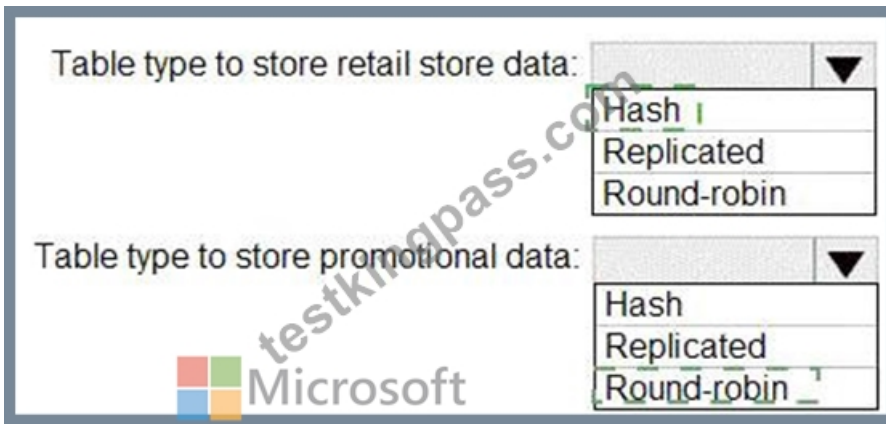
Table type to store retail store data:

| Hash |
|---|
| Replicated |
| Round-robin |

Table type to store promotional data:

| Hash |
|---|
| Replicated |
| Round-robin |

testkingpass.com

Microsoft